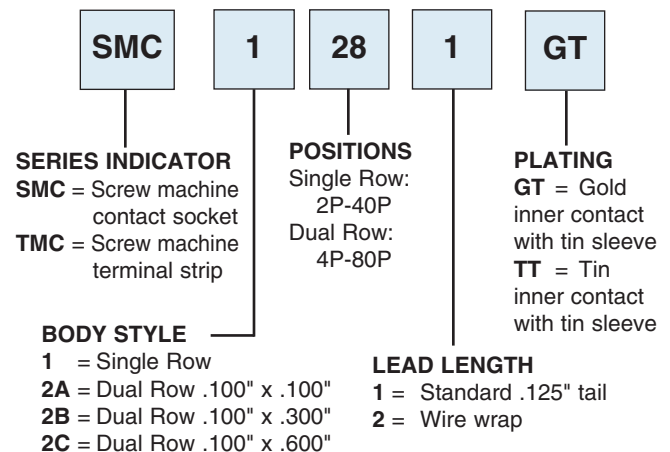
SMC 1 28 1 GT

SERIES INDICATOR
SMC = Screw machine contact socket
TMC = Screw machine terminal strip

POSITIONS
Single Row: 2P-40P
Dual Row: 4P-80P

PLATING
GT = Gold inner contact with tin sleeve
TT = Tin inner contact with tin sleeve

BODY STYLE
1 = Single Row
2A = Dual Row .100" x .100"
2B = Dual Row .100" x .300"
2C = Dual Row .100" x .600"

LEAD LENGTH
1 = Standard .125" tail
2 = Wire wrap